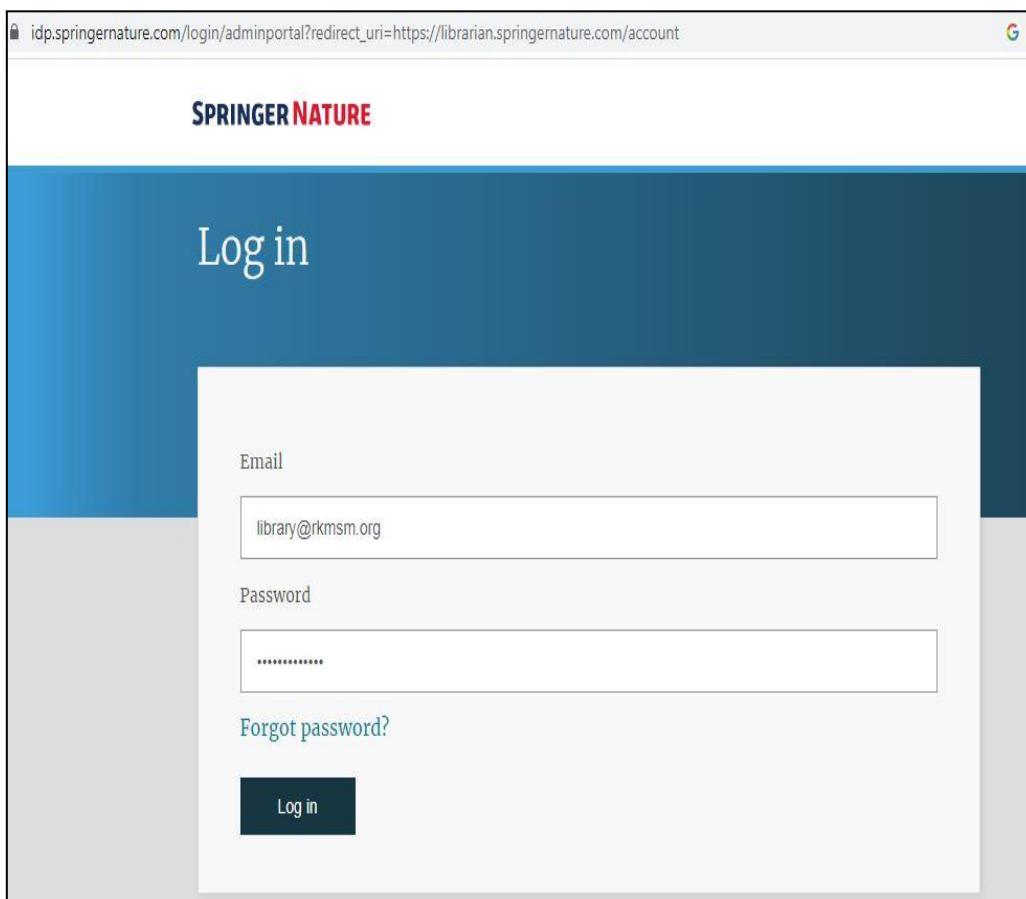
idp.springernature.com/login/adminportal?redirect_uri=https://librarian.springernature.com/account

G

SPRINGER NATURE

Log in

Email

library@rkmsm.org

Password

•••••••••••••

Forgot password?

Log in